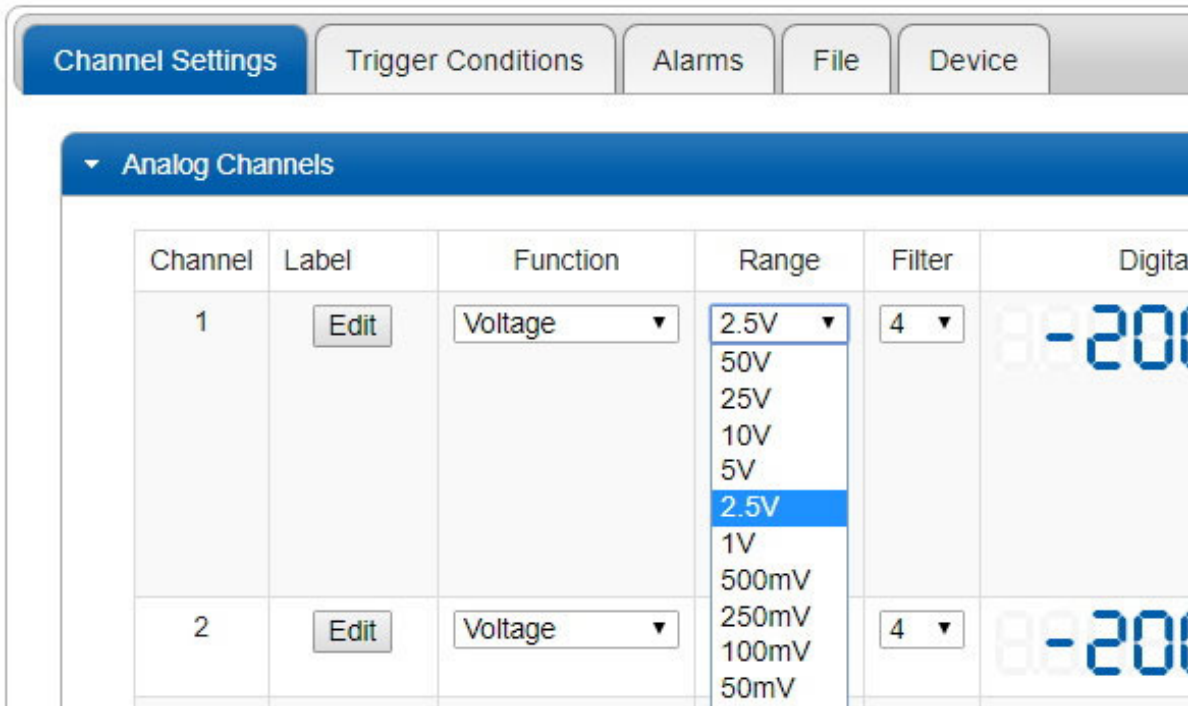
Channel Settings | Trigger Conditions | Alarms | File | Device

Analog Channels

| Channel | Label | Function | Range | Filter | Digita |
|---|---|---|---|---|---|
| 1 | Edit | Voltage | 2.5V | 4 | -20 |
| 2 | Edit | Voltage | | 4 | -20 |

50V
25V
10V
5V
2.5V
1V
500mV
250mV
100mV
50mV